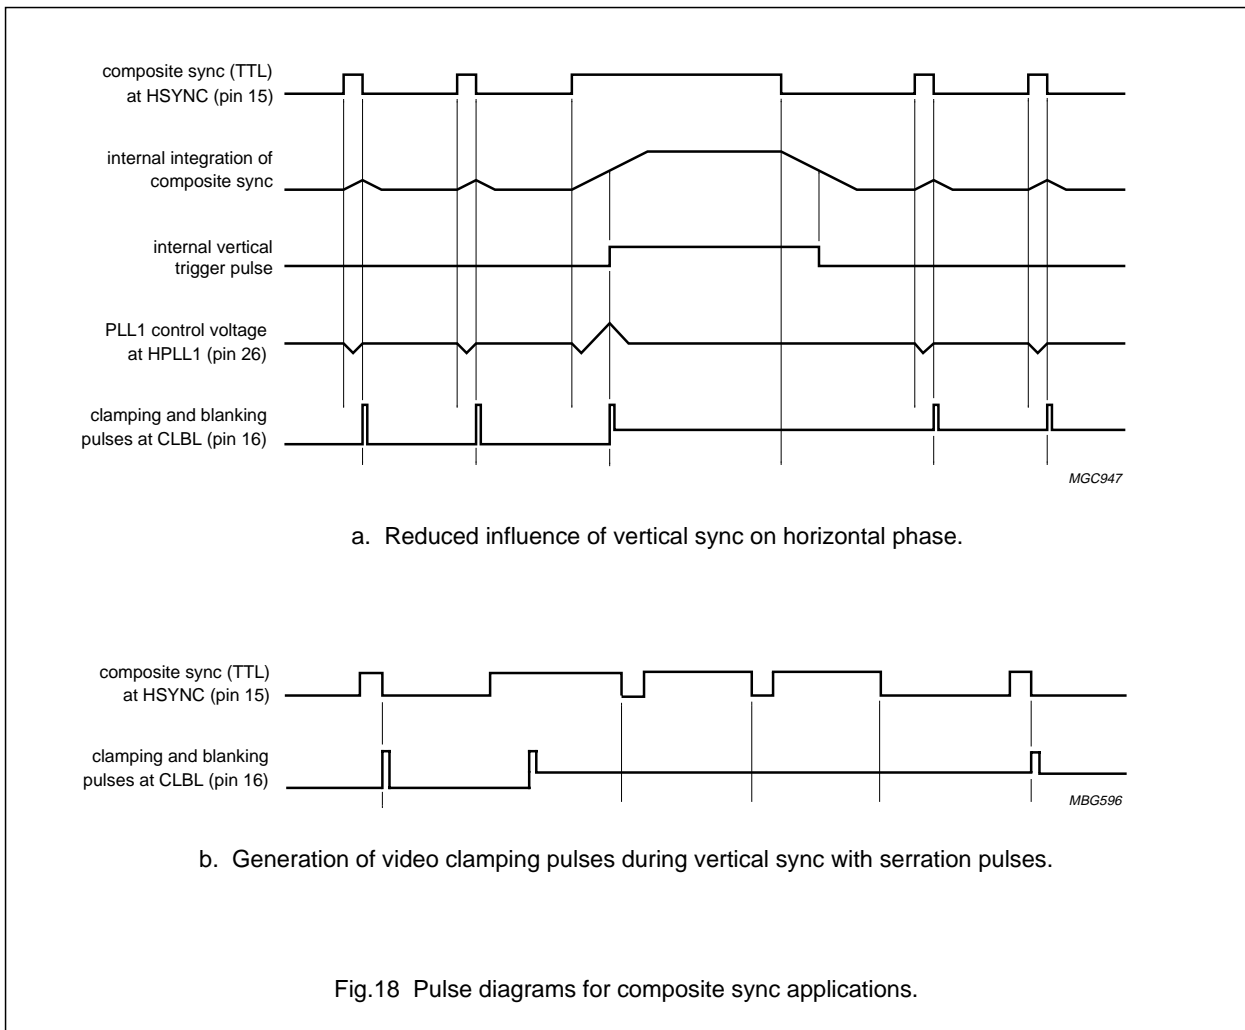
composite sync (TTL) at HSYNC (pin 15)

internal integration of composite sync

internal vertical trigger pulse

PLL1 control voltage at HPLL1 (pin 26)

clamping and blanking pulses at CLBL (pin 16)

MGC947

a. Reduced influence of vertical sync on horizontal phase.

composite sync (TTL) at HSYNC (pin 15)

clamping and blanking pulses at CLBL (pin 16)

MBG596

b. Generation of video clamping pulses during vertical sync with serration pulses.

Fig.18 Pulse diagrams for composite sync applications.